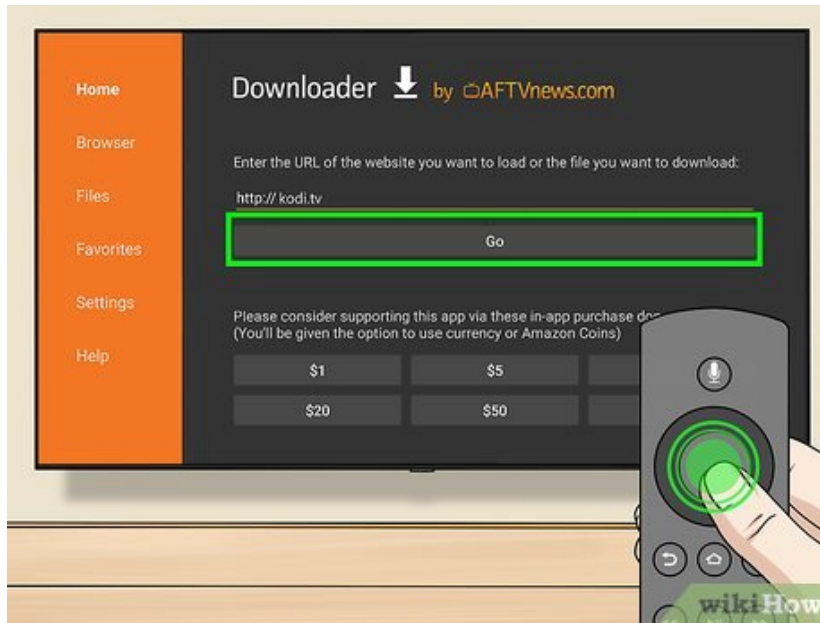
Home
Browser
Files
Favorites
Settings
Help

Downloader by AFTVnews.com

Enter the URL of the website you want to load or the file you want to download:

http:// kodi.tv

Go

Please consider supporting this app via these in-app purchase do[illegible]
(You'll be given the option to use currency or Amazon Coins)

$1
$5
$20
$50

wikiHow